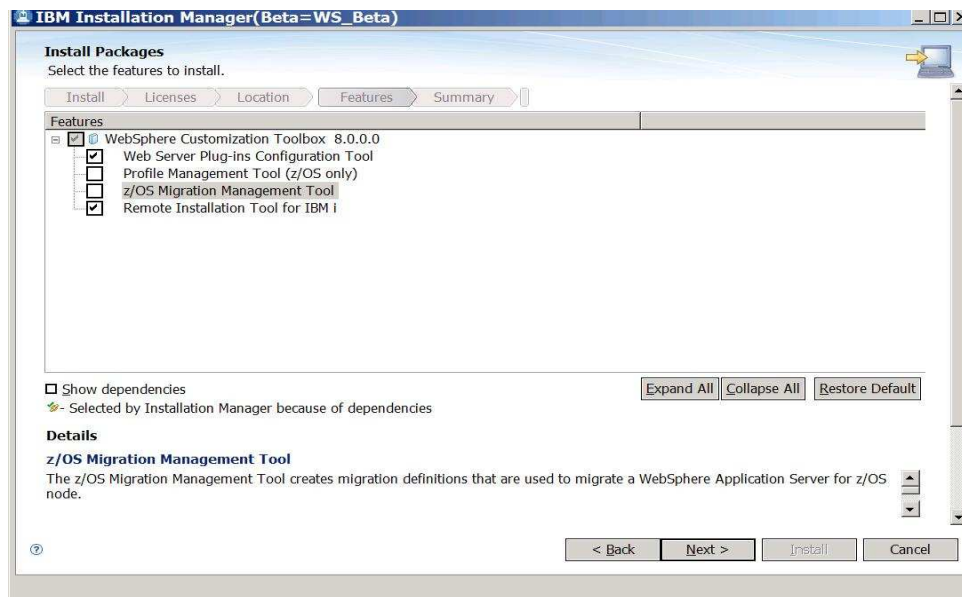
IBM Installation Manager(Beta=WS_Beta)

Install Packages
Select the features to install.

Install
Licenses
Location
Features
Summary

Features
WebSphere Customization Toolbox 8.0.0.0
Web Server Plug-ins Configuration Tool
Profile Management Tool (z/OS only)
z/OS Migration Management Tool
Remote Installation Tool for IBM i

Show dependencies
- Selected by Installation Manager because of dependencies

Expand All
Collapse All
Restore Default

Details
z/OS Migration Management Tool
The z/OS Migration Management Tool creates migration definitions that are used to migrate a WebSphere Application Server for z/OS node.

< Back
Next >
Install
Cancel